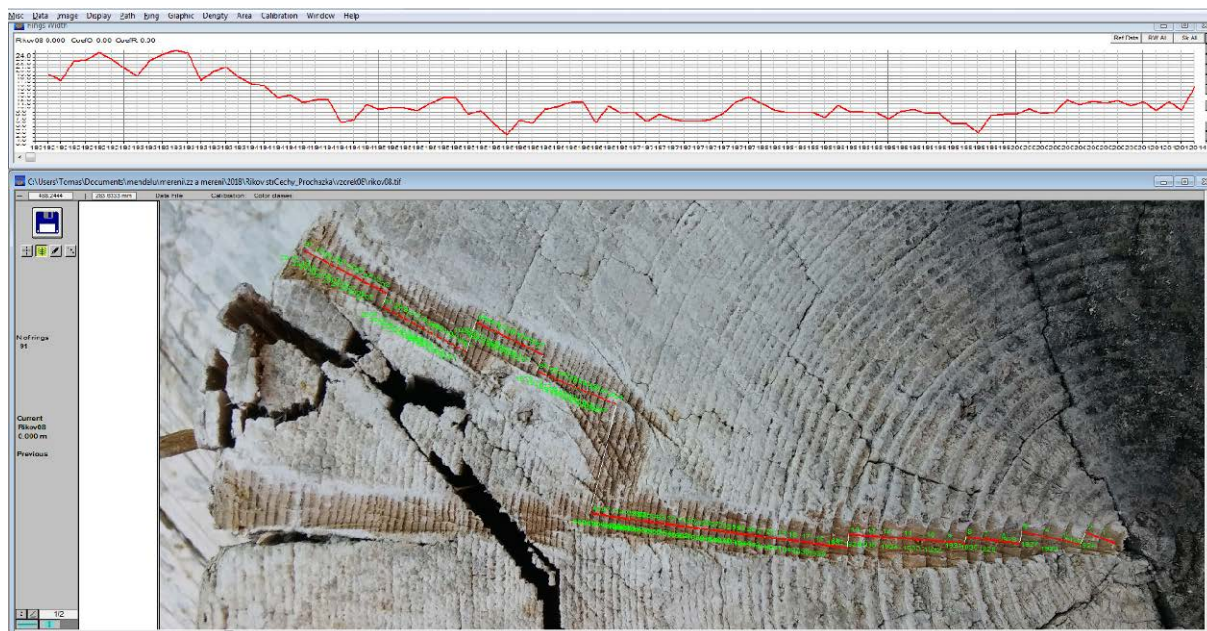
Misc Data Image Display Path Ring Graphic Density Area Calibration Window Help

Rings Width

Rikov08 0.000 CurlO 0.00 CurlR 0.30

Ref Date Rff All Sc All

24.0
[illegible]

C:\Users\Tomas\Documents\mendelu\mereni\zz a mereni\2018\RikovstiCechy_Prochazka\vzorek08\rikov08.tif

Date File Calibration Color classes

N of rings
91

Current
Rikov08
0.000 m

Previous

1/2